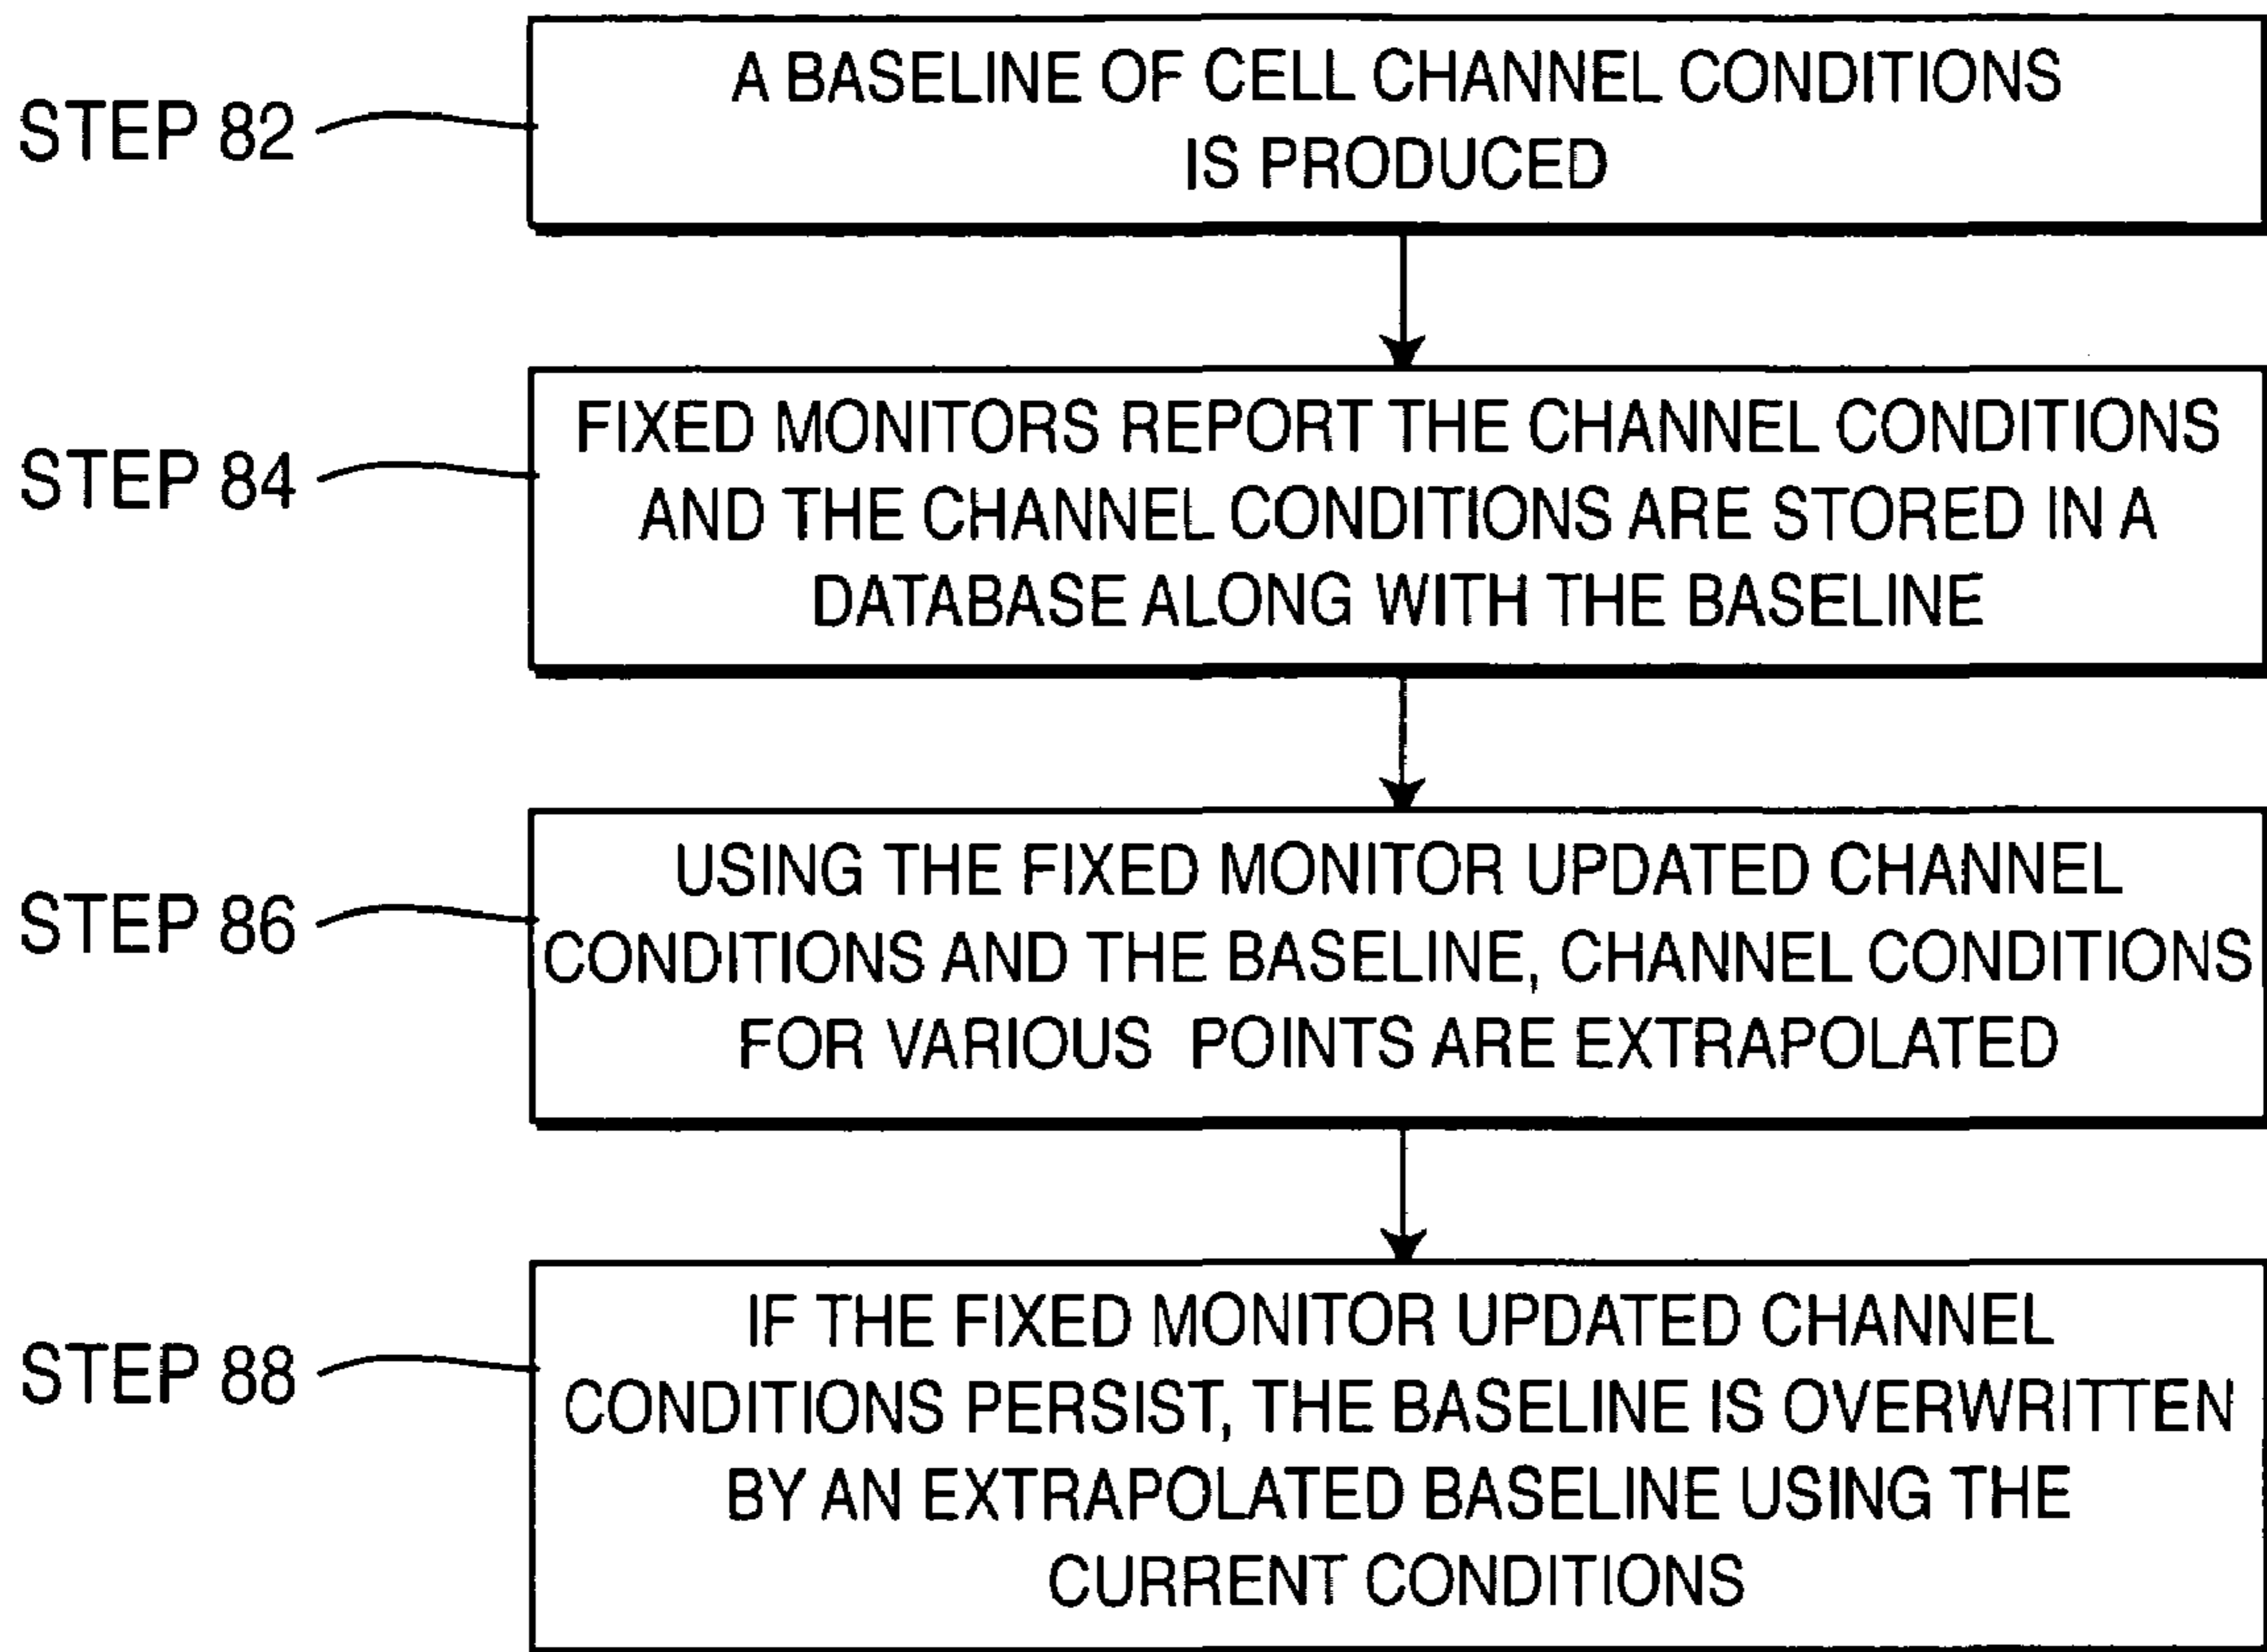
STEP 82

A BASELINE OF CELL CHANNEL CONDITIONS IS PRODUCED

STEP 84

FIXED MONITORS REPORT THE CHANNEL CONDITIONS AND THE CHANNEL CONDITIONS ARE STORED IN A DATABASE ALONG WITH THE BASELINE

STEP 86

USING THE FIXED MONITOR UPDATED CHANNEL CONDITIONS AND THE BASELINE, CHANNEL CONDITIONS FOR VARIOUS POINTS ARE EXTRAPOLATED

STEP 88

IF THE FIXED MONITOR UPDATED CHANNEL CONDITIONS PERSIST, THE BASELINE IS OVERWRITTEN BY AN EXTRAPOLATED BASELINE USING THE CURRENT CONDITIONS